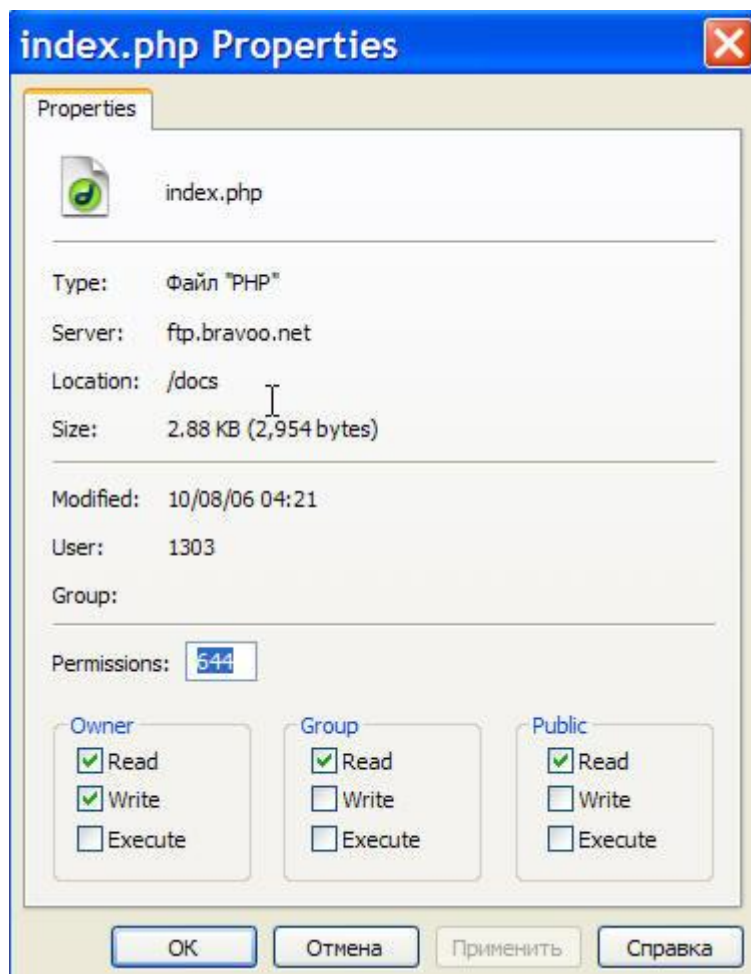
index.php Properties

Properties

index.php

Type: Файл "PHP"

Server: ftp.bravoo.net

Location: /docs

Size: 2.88 KB (2,954 bytes)

Modified: 10/08/06 04:21

User: 1303

Group:

Permissions: 644

Owner
Read
Write
Execute

Group
Read
Write
Execute

Public
Read
Write
Execute

OK Отмена Применить Справка